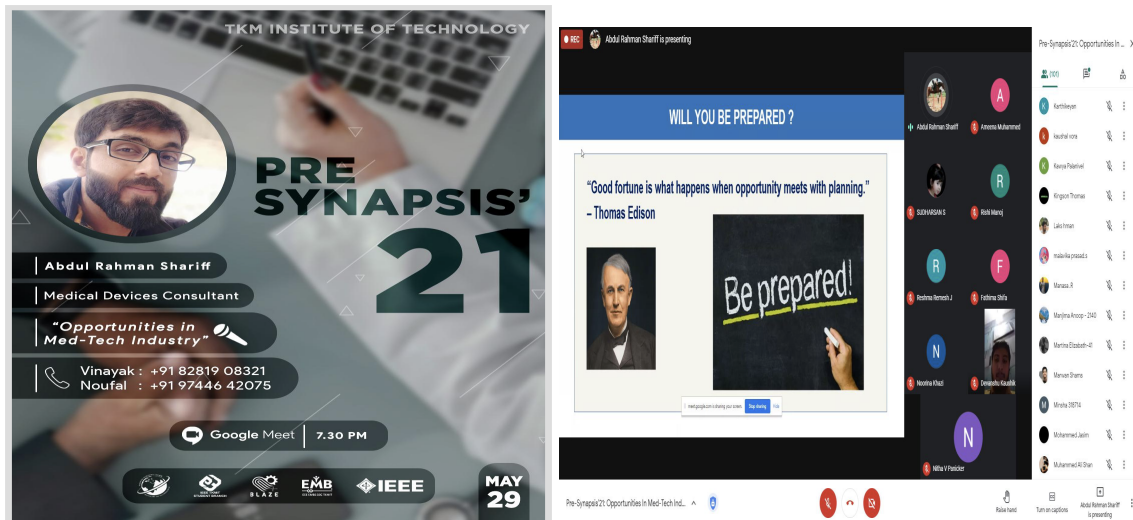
TKM INSTITUTE OF TECHNOLOGY

PRE SYNAPSIS' 21

Abdul Rahman Shariff

Medical Devices Consultant

"Opportunities in Med-Tech Industry"

Vinayak : +91 82819 08321
Noufal : +91 97446 42075

Google Meet 7.30 PM

BLAZE EMB IEEE

MAY 29

REC Abdul Rahman Shariff is presenting

WILL YOU BE PREPARED ?

"Good fortune is what happens when opportunity meets with planning."
– Thomas Edison

Be prepared!

meet.google.com is sharing your screen. Stop sharing Hide

Abdul Rahman Shariff
Ameena Muhammed
SUDHARSAN S
Rishi Manoj
Reshma Remesh J
Fathima Shifa
Neosha Khazi
Devashis Kaushik
Nitha V Panicker

Pre-Synapsis'21: Opportunities In...
(101)
Karthikeyan
kaushal vora
Kavya Palarivel
Kingston Thomas
Lakshman
malavika prasad.s
Manasa .R
Manjima Anoop - 2143
Martina Elizabeth-41
Merwen Shams
Minsha 318714
Mohammed Jasim
Muhammed Ali Shan

Pre-Synapsis'21: Opportunities In Med-Tech Ind...
Raise hand
Turn on captions
Abdul Rahman Shariff is presenting